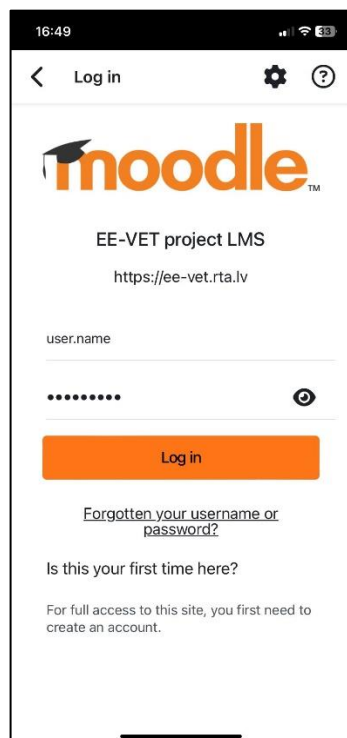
16:49

33

Log in

?

moodle

TM

EE-VET project LMS

https://ee-vet.rta.lv

user.name

•••••••••

Log in

Forgotten your username or password?

Is this your first time here?

For full access to this site, you first need to create an account.